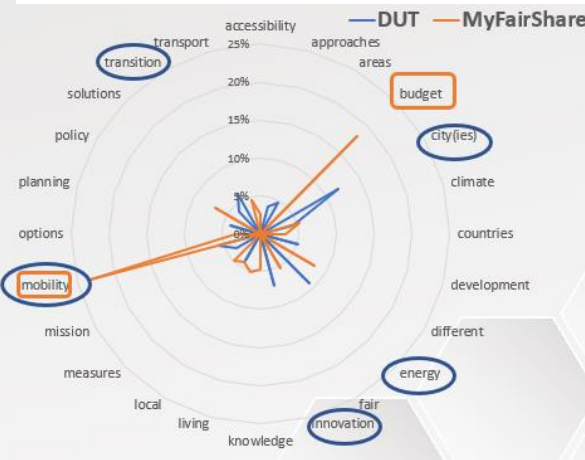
—DUT —MyFairShare

accessibility
approaches
areas
budget
city(ies)
climate
countries
development
different
energy
fair
innovation
knowledge
living
local
measures
mission
mobility
options
planning
policy
solutions
transition
transport

25%
20%
15%
10%
5%
0%